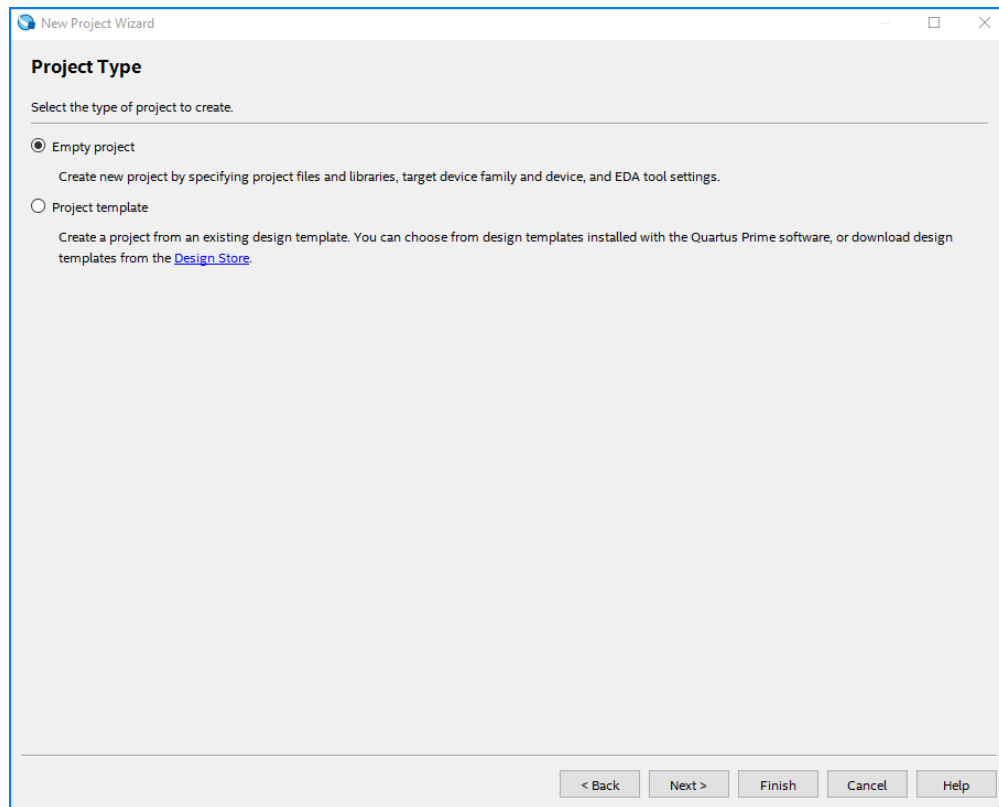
New Project Wizard

Project Type

Select the type of project to create.

Empty project

Create new project by specifying project files and libraries, target device family and device, and EDA tool settings.

Project template

Create a project from an existing design template. You can choose from design templates installed with the Quartus Prime software, or download design templates from the Design Store.

< Back
Next >
Finish
Cancel
Help